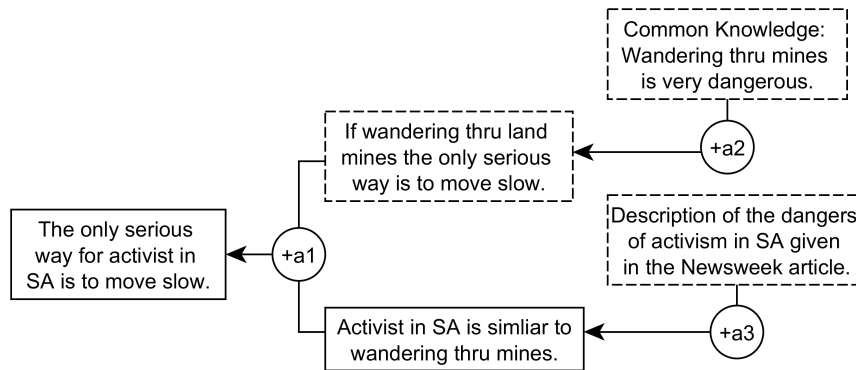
Common Knowledge: Wandering thru mines is very dangerous.

If wandering thru land mines the only serious way is to move slow.

+a2

Description of the dangers of activism in SA given in the Newsweek article.

The only serious way for activist in SA is to move slow.

+a1

Activist in SA is simliar to wandering thru mines.

+a3